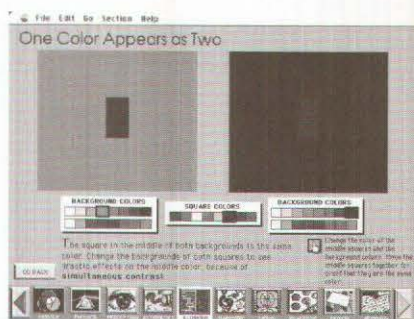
File Edit Go Section Help

One Color Appears as Two

BACKGROUND COLORS

SQUARE COLORS

BACKGROUND COLORS

The square in the middle of both backgrounds is the same color. Change the backgrounds of both squares to see drastic effects on the middle color, because of simultaneous contrast.

GO BACK

Change the color of the middle square and the background colors. Move the middle squares together to prove that they are the same color.